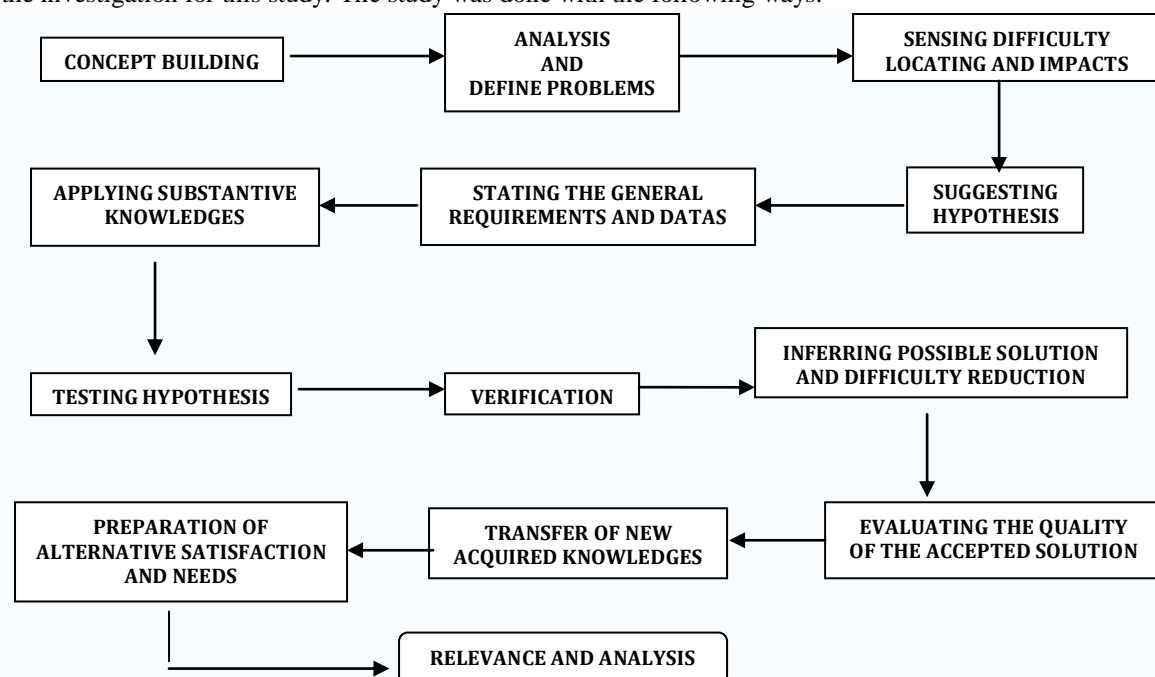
the investigation for this study. The study was done with the following ways.

CONCEPT BUILDING

ANALYSIS AND DEFINE PROBLEMS

SENSING DIFFICULTY LOCATING AND IMPACTS

SUGGESTING HYPOTHESIS

STATING THE GENERAL REQUIREMENTS AND DATAS

APPLYING SUBSTANTIVE KNOWLEDGES

TESTING HYPOTHESIS

VERIFICATION

INFERRING POSSIBLE SOLUTION AND DIFFICULTY REDUCTION

EVALUATING THE QUALITY OF THE ACCEPTED SOLUTION

TRANSFER OF NEW ACQUIRED KNOWLEDGES

PREPARATION OF ALTERNATIVE SATISFACTION AND NEEDS

RELEVANCE AND ANALYSIS